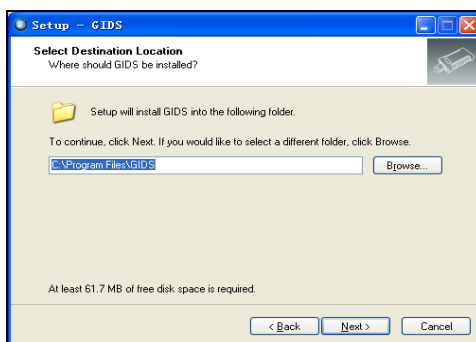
Setup - GIDS

Select Destination Location
Where should GIDS be installed?

Setup will install GIDS into the following folder.

To continue, click Next. If you would like to select a different folder, click Browse.

C:\Program Files\GIDS

Browse...

At least 61.7 MB of free disk space is required.

< Back

Next >

Cancel